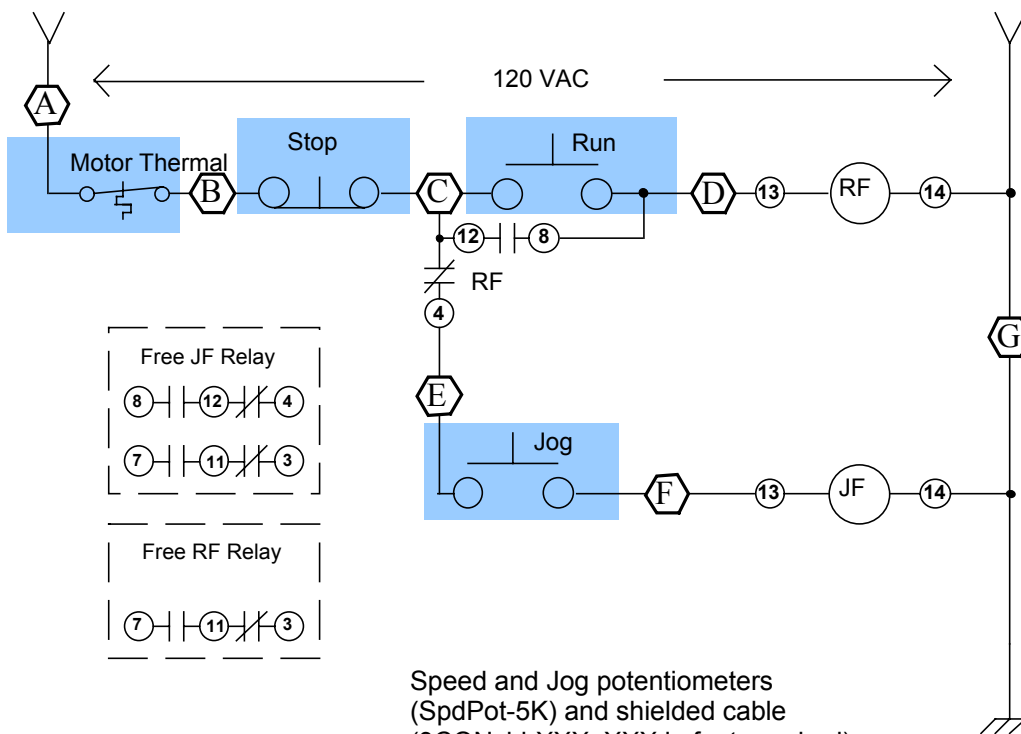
120 VAC

A

Motor Thermal

B

Stop

C

Run

D

13

RF

14

12

8

RF

4

G

Free JF Relay

8

12

4

7

11

3

E

Jog

F

13

JF

14

Free RF Relay

7

11

3

Speed and Jog potentiometers (SpdPot-5K) and shielded cable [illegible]